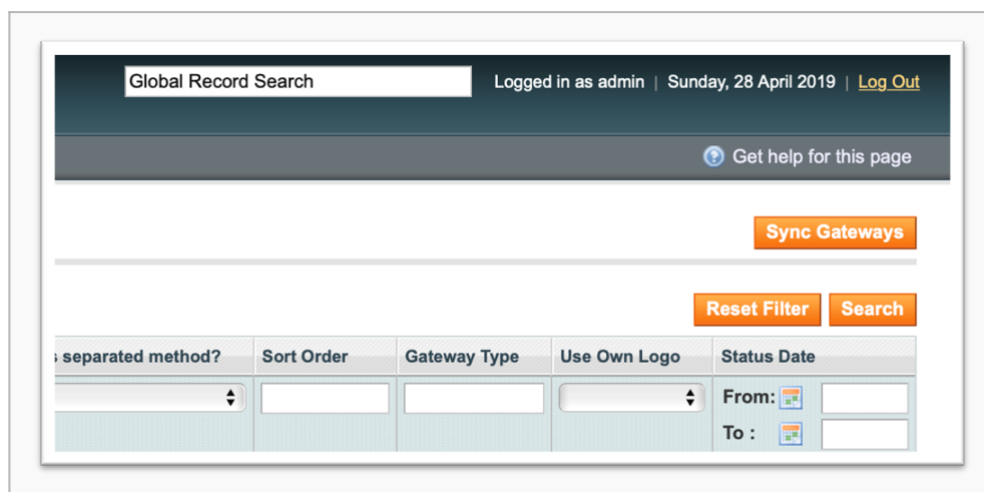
Global Record Search

Logged in as admin | Sunday, 28 April 2019 | Log Out

Get help for this page

Sync Gateways

Reset Filter Search

| s separated method? | Sort Order | Gateway Type | Use Own Logo | Status Date |
|---|---|---|---|---|
| | | | | From: To : |